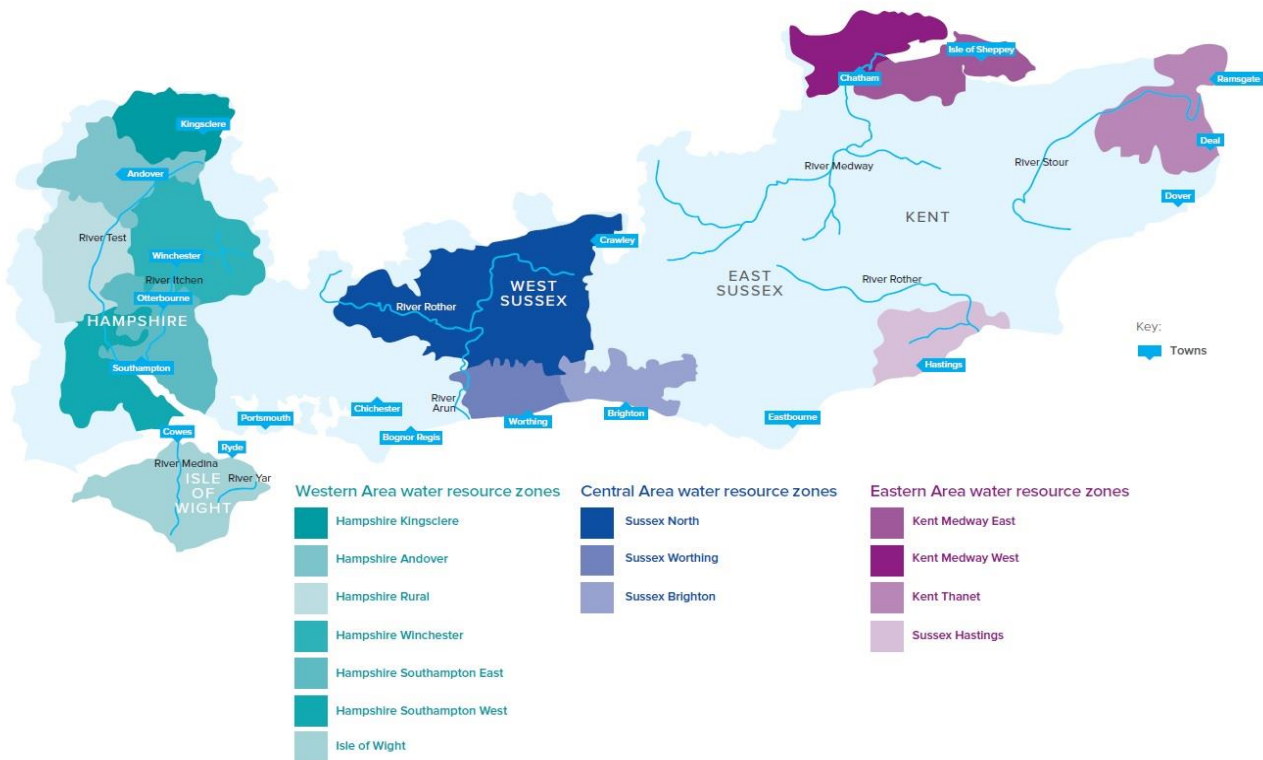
Isle of Sheppey
Chatham
Ramsgate
Kingsclere
Andover
River Medway
River Stour
Deal
Dover
KENT
River Test
Winchester
Crawley
River Itchen
WEST SUSSEX
EAST SUSSEX
River Rother
Otterbourne
HAMPSHIRE
River Rother
Key:
Towns
Southampton
Hastings
River Arun
Portsmouth
Chichester
Bognor Regis
Worthing
Brighton
Eastbourne
Cowes
Ryde
River Medina
River Yar
ISLE OF WIGHT

Western Area water resource zones
Hampshire Kingsclere
Hampshire Andover
Hampshire Rural
Hampshire Winchester
Hampshire Southampton East
Hampshire Southampton West
Isle of Wight

Central Area water resource zones
Sussex North
Sussex Worthing
Sussex Brighton

Eastern Area water resource zones
Kent Medway East
Kent Medway West
Kent Thanet
Sussex Hastings